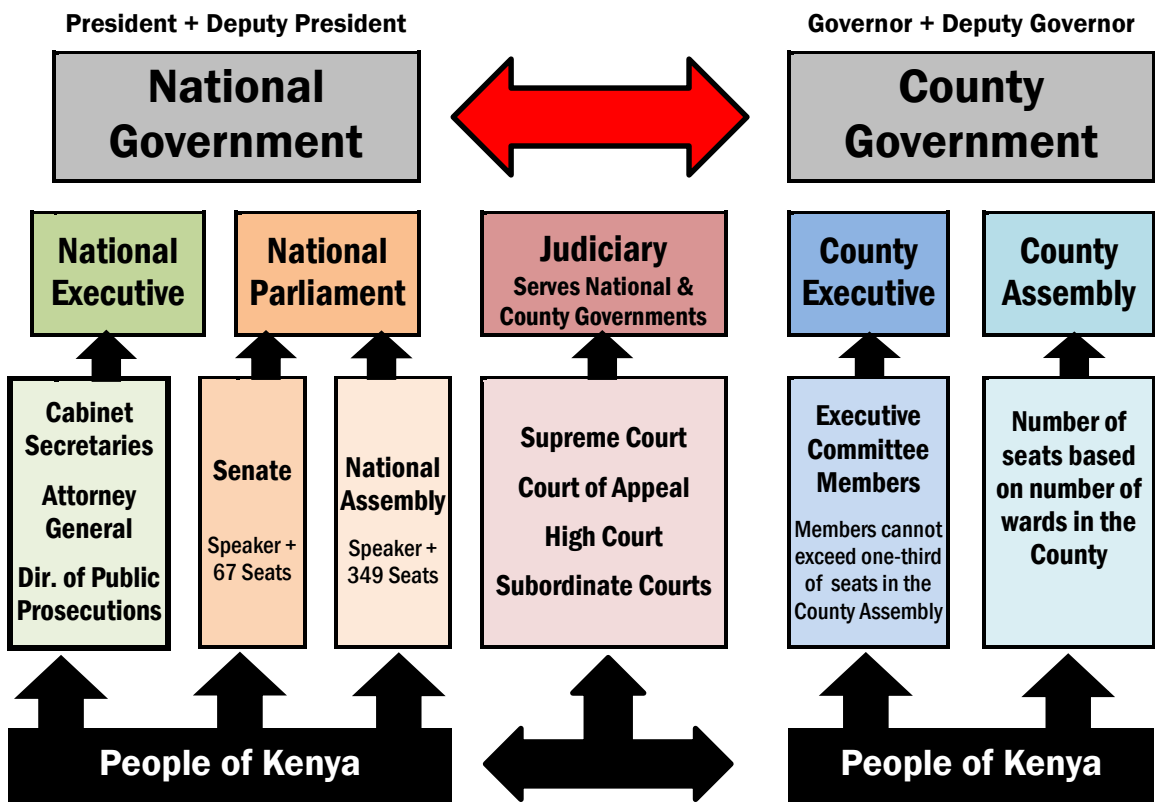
President + Deputy President

National Government

Governor + Deputy Governor

County Government

National Executive

National Parliament

Judiciary
Serves National & County Governments

County Executive

County Assembly

Cabinet Secretaries
Attorney General
Dir. of Public Prosecutions

Senate
Speaker + 67 Seats

National Assembly
Speaker + 349 Seats

Supreme Court
Court of Appeal
High Court
Subordinate Courts

Executive Committee Members
Members cannot exceed one-third of seats in the County Assembly

Number of seats based on number of wards in the County

People of Kenya

People of Kenya